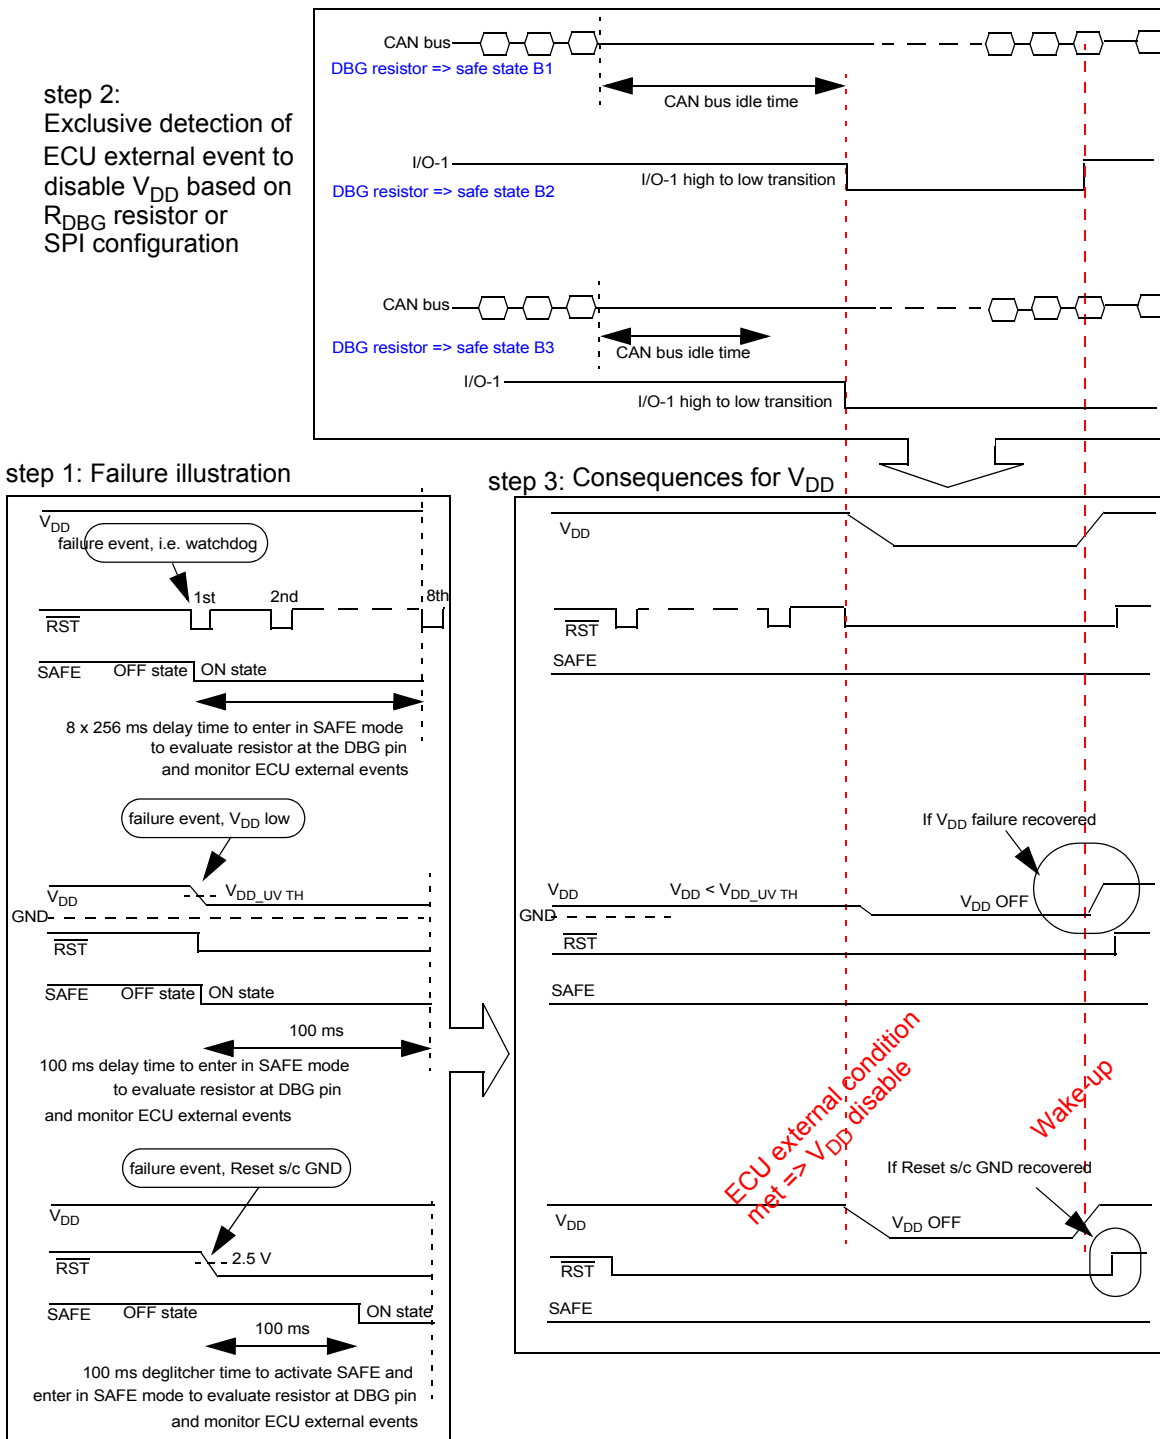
step 2:
Exclusive detection of ECU external event to disable $V_{DD}$ based on $R_{DBG}$ resistor or SPI configuration

CAN bus
DBG resistor => safe state B1
CAN bus idle time

I/O-1
DBG resistor => safe state B2
I/O-1 high to low transition

CAN bus
DBG resistor => safe state B3
CAN bus idle time
I/O-1
I/O-1 high to low transition

step 1: Failure illustration

$V_{DD}$
failure event, i.e. watchdog
1st
2nd
8th
$\overline{RST}$
SAFE OFF state ON state
8 x 256 ms delay time to enter in SAFE mode to evaluate resistor at the DBG pin and monitor ECU external events

failure event, $V_{DD}$ low
$V_{DD}$
$V_{DD\_UV\ TH}$
GND
$\overline{RST}$
SAFE OFF state ON state
100 ms
100 ms delay time to enter in SAFE mode to evaluate resistor at DBG pin and monitor ECU external events

failure event, Reset s/c GND
$V_{DD}$
$\overline{RST}$
2.5 V
SAFE OFF state ON state
100 ms
100 ms deglitcher time to activate SAFE and enter in SAFE mode to evaluate resistor at DBG pin and monitor ECU external events

step 3: Consequences for $V_{DD}$

$V_{DD}$
$\overline{RST}$
SAFE

If $V_{DD}$ failure recovered
$V_{DD}$
$V_{DD} < V_{DD\_UV\ TH}$
$V_{DD}$ OFF
GND
$\overline{RST}$
SAFE

ECU external condition met => $V_{DD}$ disable
Wake-up

If Reset s/c GND recovered
$V_{DD}$
$V_{DD}$ OFF
$\overline{RST}$
SAFE